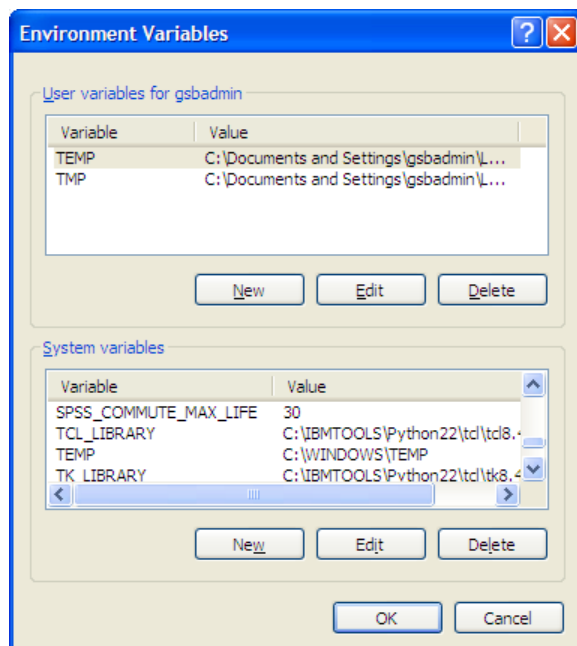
Environment Variables

User variables for gsbadmin

| Variable | Value |
|---|---|
| TEMP | C:\Documents and Settings\gsbadmin\L... |
| TMP | C:\Documents and Settings\gsbadmin\L... |

New  Edit  Delete

System variables

| Variable | Value |
|---|---|
| SPSS_COMMUTE_MAX_LIFE | 30 |
| TCL_LIBRARY | C:\IBMTOOLS\Python22\tcl\tcl8.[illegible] |
| TEMP | C:\WINDOWS\TEMP |
| TK_LIBRARY | C:\IBMTOOLS\Python22\tcl\tk8.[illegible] |

New  Edit  Delete

OK  Cancel